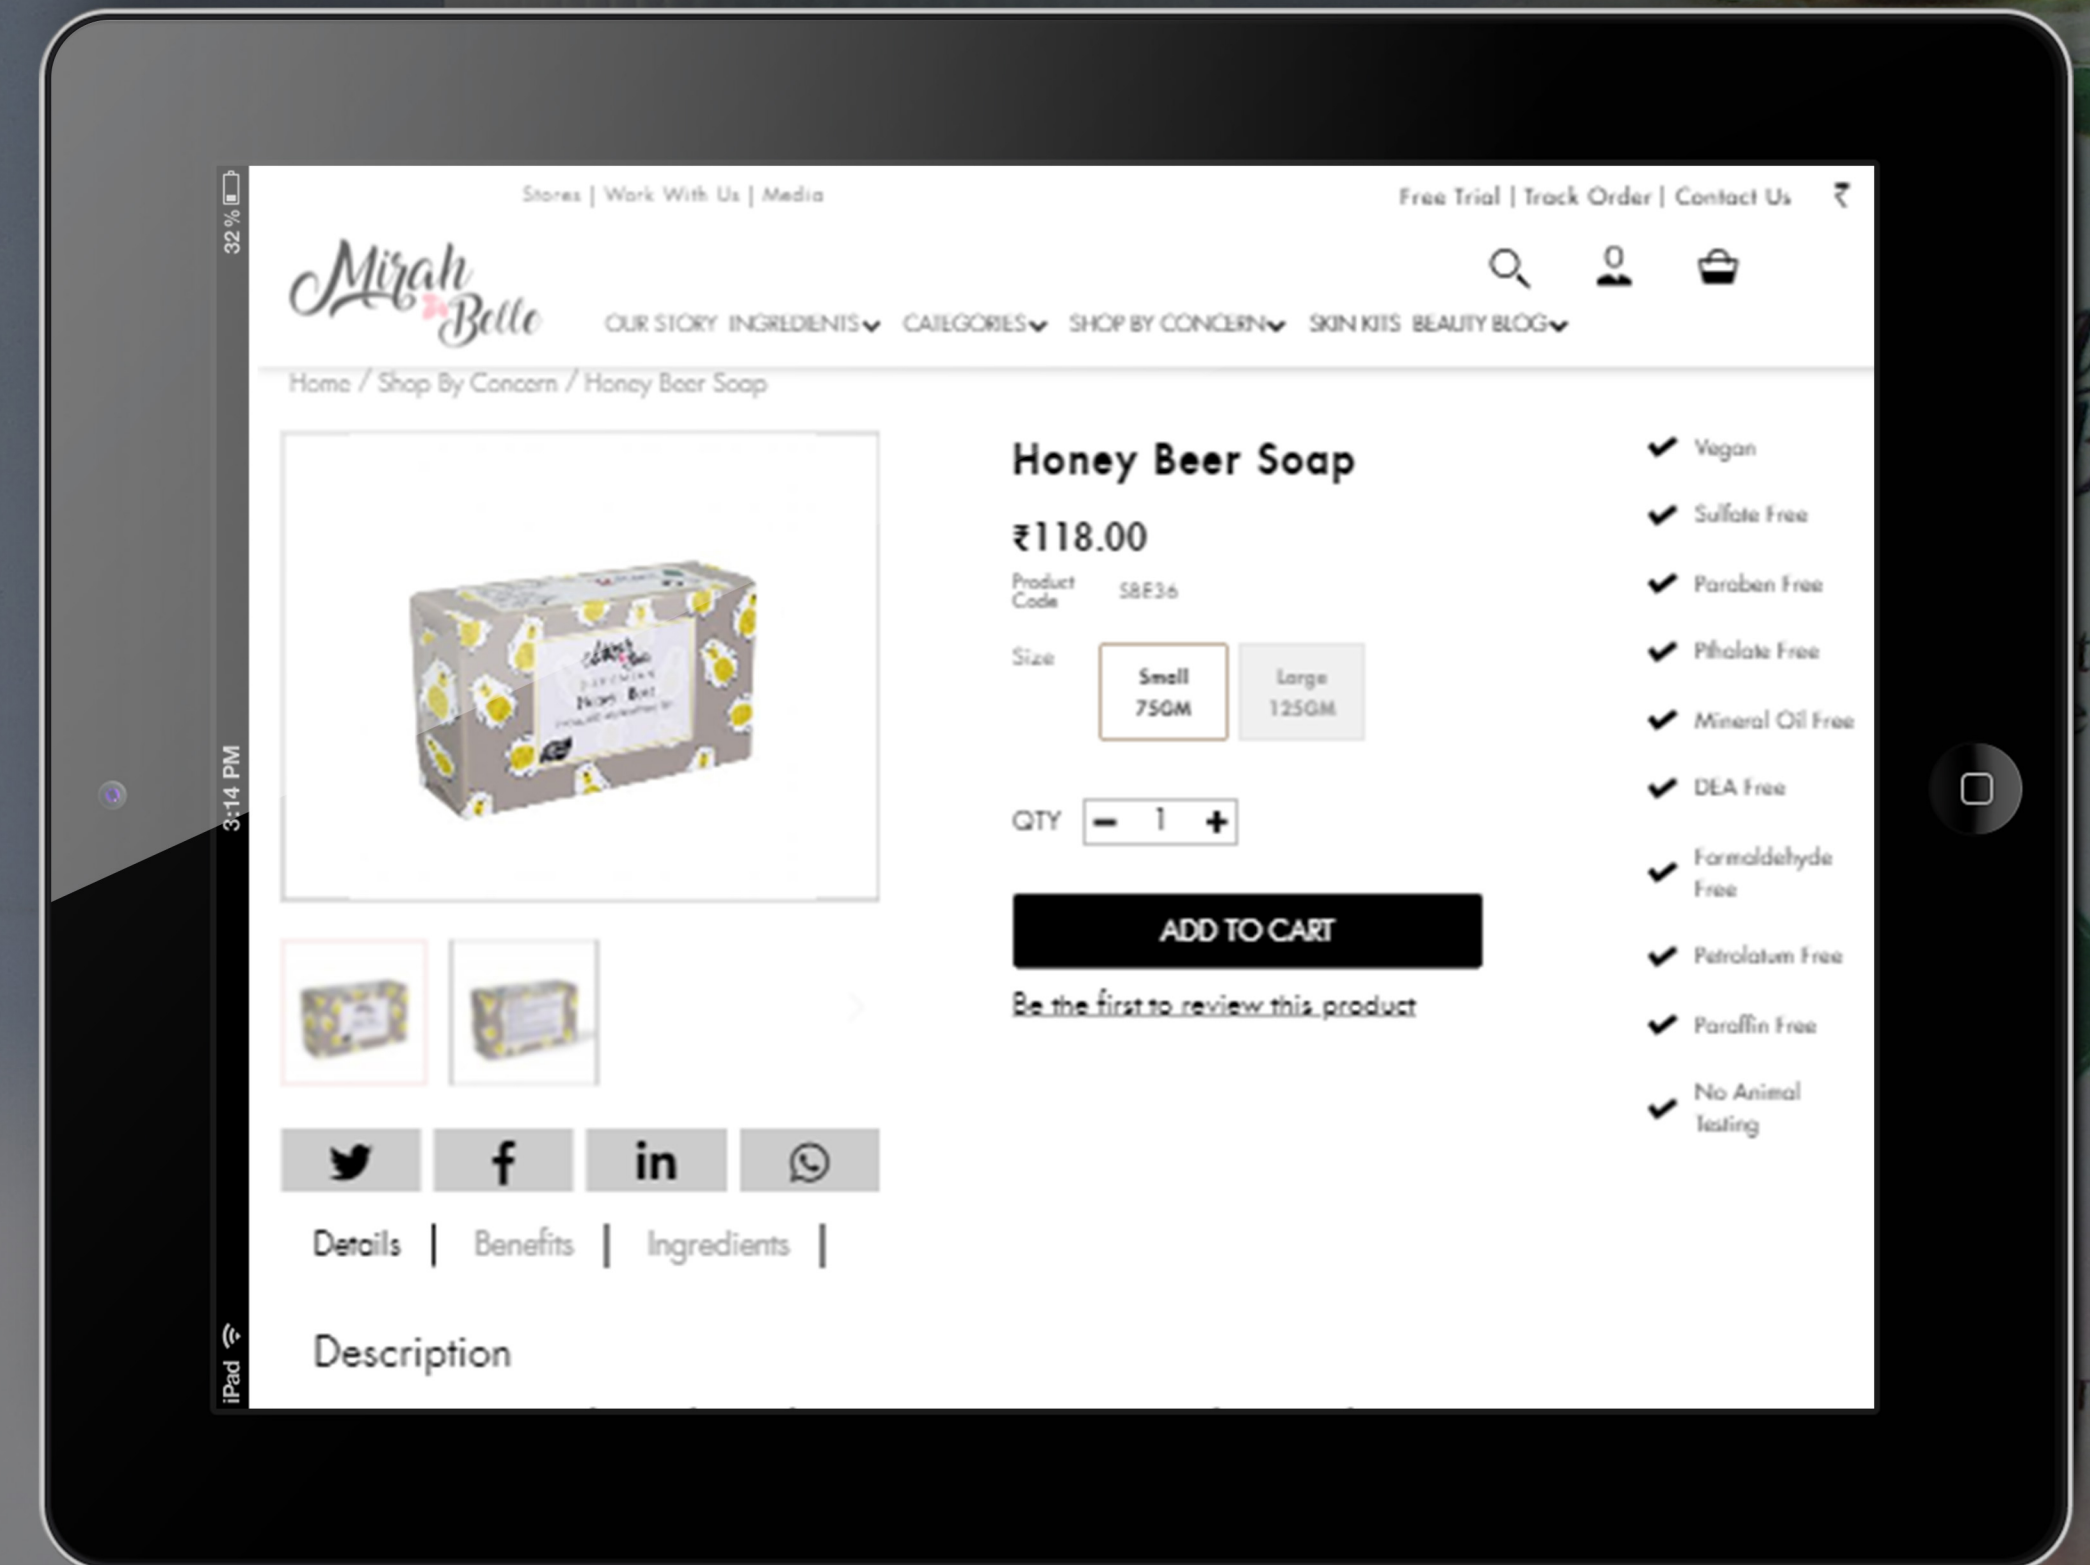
32 %
3:14 PM
iPad

Stores | Work With Us | Media

Free Trial | Track Order | Contact Us ₹

Mirah Belle

0

OUR STORY INGREDIENTS CATEGORIES SHOP BY CONCERN SKIN KITS BEAUTY BLOG

Home / Shop By Concern / Honey Beer Soap

Honey Beer Soap

₹118.00

Product Code SBE36

Size

Small 75GM

Large 125GM

QTY − 1 +

ADD TO CART

Be the first to review this product

Vegan

Sulfate Free

Paraben Free

Phthalate Free

Mineral Oil Free

DEA Free

Formaldehyde Free

Petrolatum Free

Paraffin Free

No Animal Testing

in

Details | Benefits | Ingredients |

Description